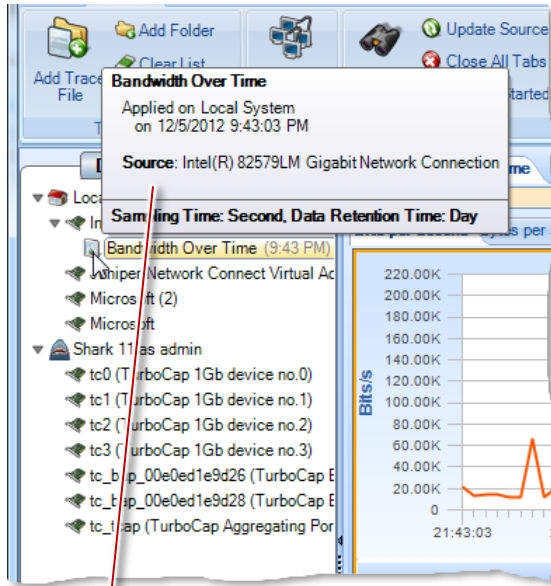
Add Folder
Clear List
Update Source
Close All Tabs
Add Trace File
Bandwidth Over Time
Applied on Local System on 12/5/2012 9:43:03 PM
Source: Intel(R) 82579LM Gigabit Network Connection
Sampling Time: Second, Data Retention Time: Day
Local
In
Bandwidth Over Time (9:43 PM)
Juniper Network Connect Virtual Ad
Microsoft (2)
Microsoft
Shark 11 as admin
tc0 (TurboCap 1Gb device no.0)
tc1 (TurboCap 1Gb device no.1)
tc2 (TurboCap 1Gb device no.2)
tc3 (TurboCap 1Gb device no.3)
tc_bap_00e0ed1e9d26 (TurboCap B
tc_bap_00e0ed1e9d28 (TurboCap B
tc_bap (TurboCap Aggregating Por
me
Bits/s
220.00K
200.00K
180.00K
160.00K
140.00K
120.00K
100.00K
80.00K
60.00K
40.00K
20.00K
0
21:43:03